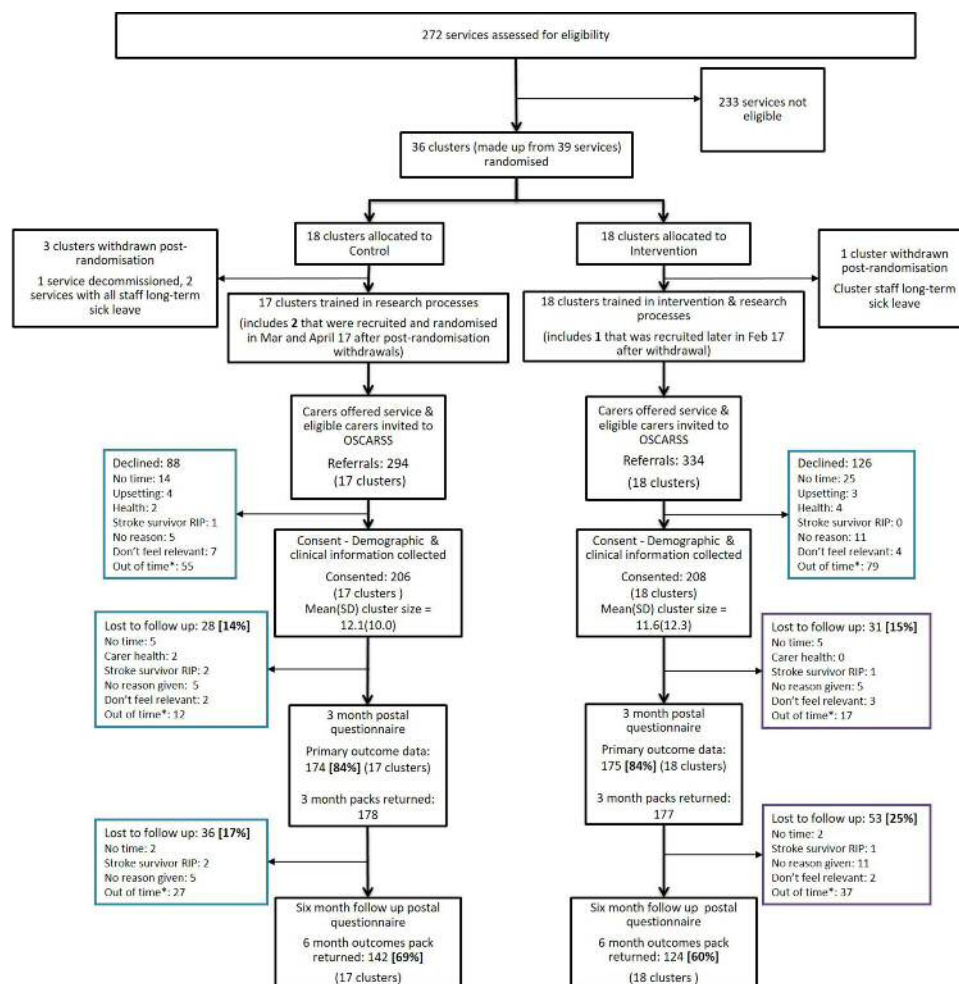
272 services assessed for eligibility

233 services not eligible

36 clusters (made up from 39 services) randomised

3 clusters withdrawn post-randomisation
1 service decommissioned, 2 services with all staff long-term sick leave

18 clusters allocated to Control

18 clusters allocated to Intervention

1 cluster withdrawn post-randomisation
Cluster staff long-term sick leave

17 clusters trained in research processes
(includes **2** that were recruited and randomised in Mar and April 17 after post-randomisation withdrawals)

18 clusters trained in intervention & research processes
(includes **1** that was recruited later in Feb 17 after withdrawal)

Carers offered service & eligible carers invited to OSCARSS
Referrals: 294
(17 clusters)

Carers offered service & eligible carers invited to OSCARSS
Referrals: 334
(18 clusters)

Declined: 88
No time: 14
Upsetting: 4
Health: 2
Stroke survivor RIP: 1
No reason: 5
Don't feel relevant: 7
Out of time*: 55

Declined: 126
No time: 25
Upsetting: 3
Health: 4
Stroke survivor RIP: 0
No reason: 11
Don't feel relevant: 4
Out of time*: 79

Consent - Demographic & clinical information collected
Consented: 206
(17 clusters )
Mean(SD) cluster size = 12.1(10.0)

Consent - Demographic & clinical information collected
Consented: 208
(18 clusters)
Mean(SD) cluster size = 11.6(12.3)

Lost to follow up: 28 **[14%]**
No time: 5
Carer health: 2
Stroke survivor RIP: 2
No reason given: 5
Don't feel relevant: 2
Out of time*: 12

Lost to follow up: 31 **[15%]**
No time: 5
Carer health: 0
Stroke survivor RIP: 1
No reason given: 5
Don't feel relevant: 3
Out of time*: 17

3 month postal questionnaire
Primary outcome data: 174 **[84%]** (17 clusters)
3 month packs returned: 178

3 month postal questionnaire
Primary outcome data: 175 **[84%]** (18 clusters)
3 month packs returned: 177

Lost to follow up: 36 **[17%]**
No time: 2
Stroke survivor RIP: 2
No reason given: 5
Out of time*: 27

Lost to follow up: 53 **[25%]**
No time: 2
Stroke survivor RIP: 1
No reason given: 11
Don't feel relevant: 2
Out of time*: 37

Six month follow up postal questionnaire
6 month outcomes pack returned: 142 **[69%]**
(17 clusters)

Six month follow up postal questionnaire
6 month outcomes pack returned: 124 **[60%]**
(18 clusters )